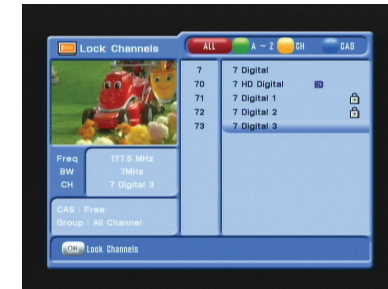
Lock Channels

ALL A ~ Z CH CAS

| 7 | 7 Digital |
|---|---|
| 70 | 7 HD Digital HD |
| 71 | 7 Digital 1 |
| 72 | 7 Digital 2 |
| 73 | 7 Digital 3 |

Freq 177.5 MHz
BW 7MHz
CH 7 Digital 3

CAS : Free
Group : All Channel

OK Lock Channels